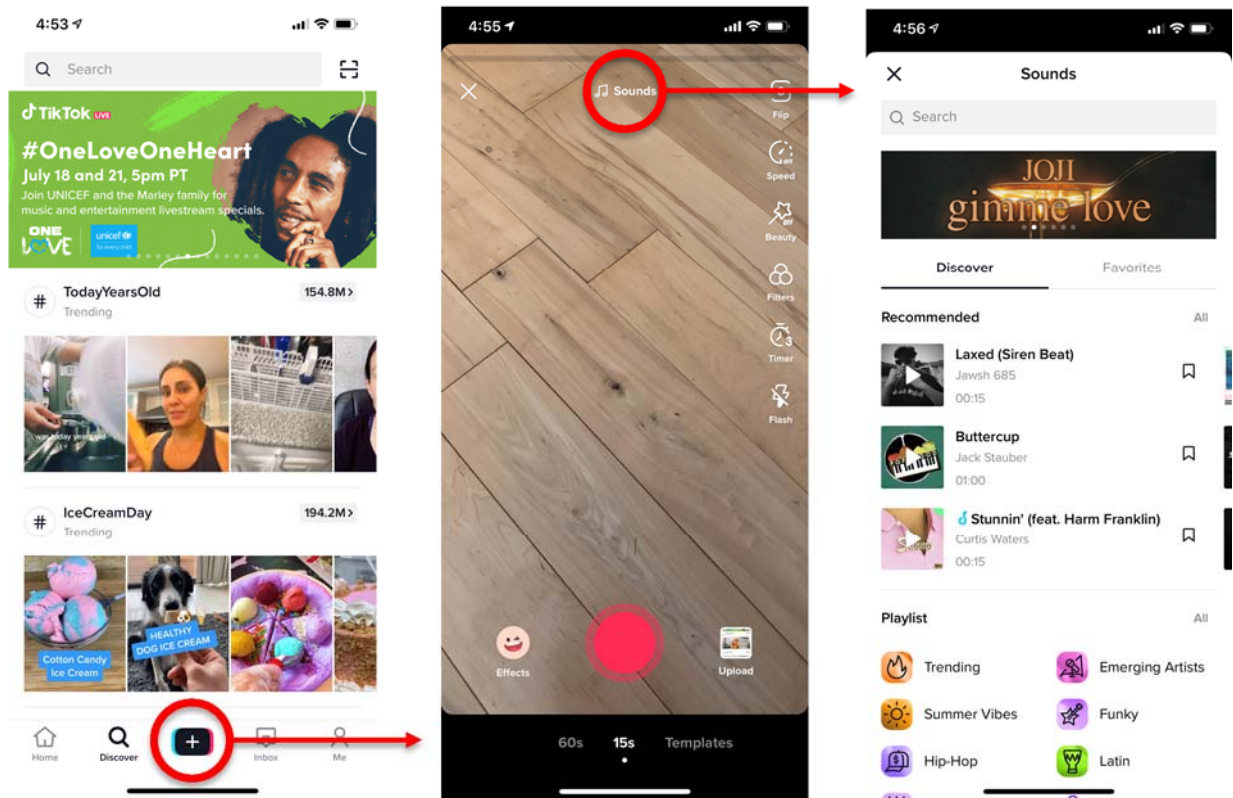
4:53

Search

TikTok LIVE
#OneLoveOneHeart
July 18 and 21, 5pm PT
Join UNICEF and the Marley family for music and entertainment livestream specials.
ONE LOVE
unicef for every child

# TodayYearsOld
Trending
154.8M >

was today years old

# IceCreamDay
Trending
194.2M >

Cotton Candy Ice Cream
HEALTHY DOG ICE CREAM

Home
Discover
Inbox
Me

4:55

Sounds
Flip
Speed
Beauty
Filters
Timer
Flash

Effects
Upload

60s
15s
Templates

4:56

Sounds

Search

JOJI
gimme love

Discover
Favorites

Recommended
All

Laxed (Siren Beat)
Jawsh 685
00:15

Buttercup
Jack Stauber
01:00

Stunnin' (feat. Harm Franklin)
Curtis Waters
00:15

Playlist
All

Trending
Emerging Artists
Summer Vibes
Funky
Hip-Hop
Latin